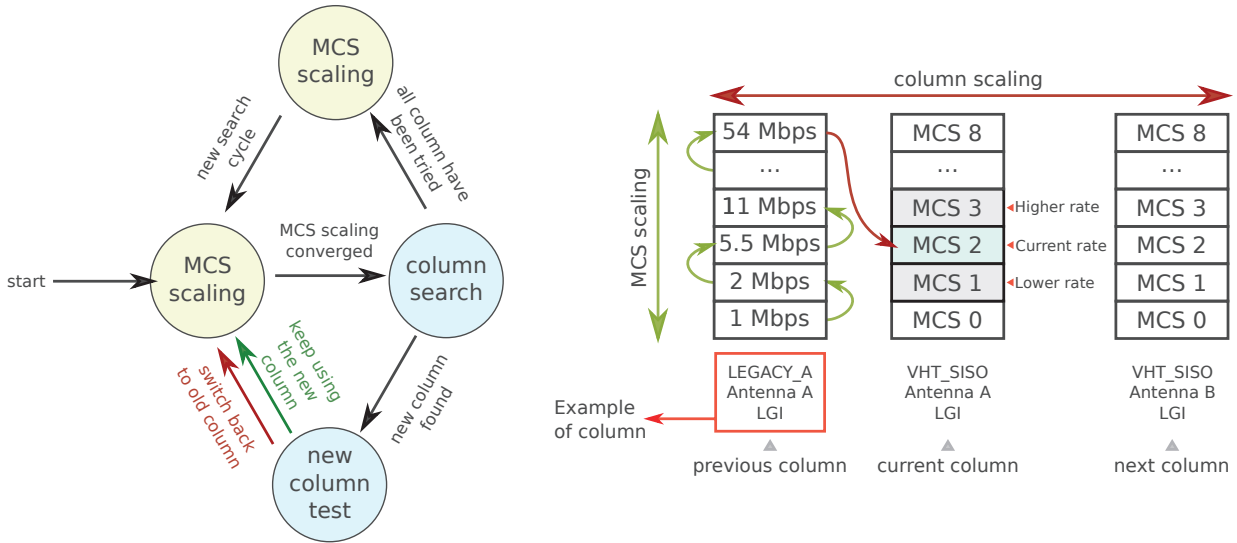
MCS scaling

new search cycle

all column have been tried

start

MCS scaling

MCS scaling converged

column search

switch back to old column

keep using the new column

new column found

new column test

column scaling

MCS scaling

| 54 Mbps |
|---|
| ... |
| 11 Mbps |
| 5.5 Mbps |
| 2 Mbps |
| 1 Mbps |

| MCS 8 |
|---|
| ... |
| MCS 3 |
| MCS 2 |
| MCS 1 |
| MCS 0 |

Higher rate
Current rate
Lower rate

| MCS 8 |
|---|
| ... |
| MCS 3 |
| MCS 2 |
| MCS 1 |
| MCS 0 |

Example of column

LEGACY_A
Antenna A
LGI

VHT_SISO
Antenna A
LGI

VHT_SISO
Antenna B
LGI

previous column

current column

next column